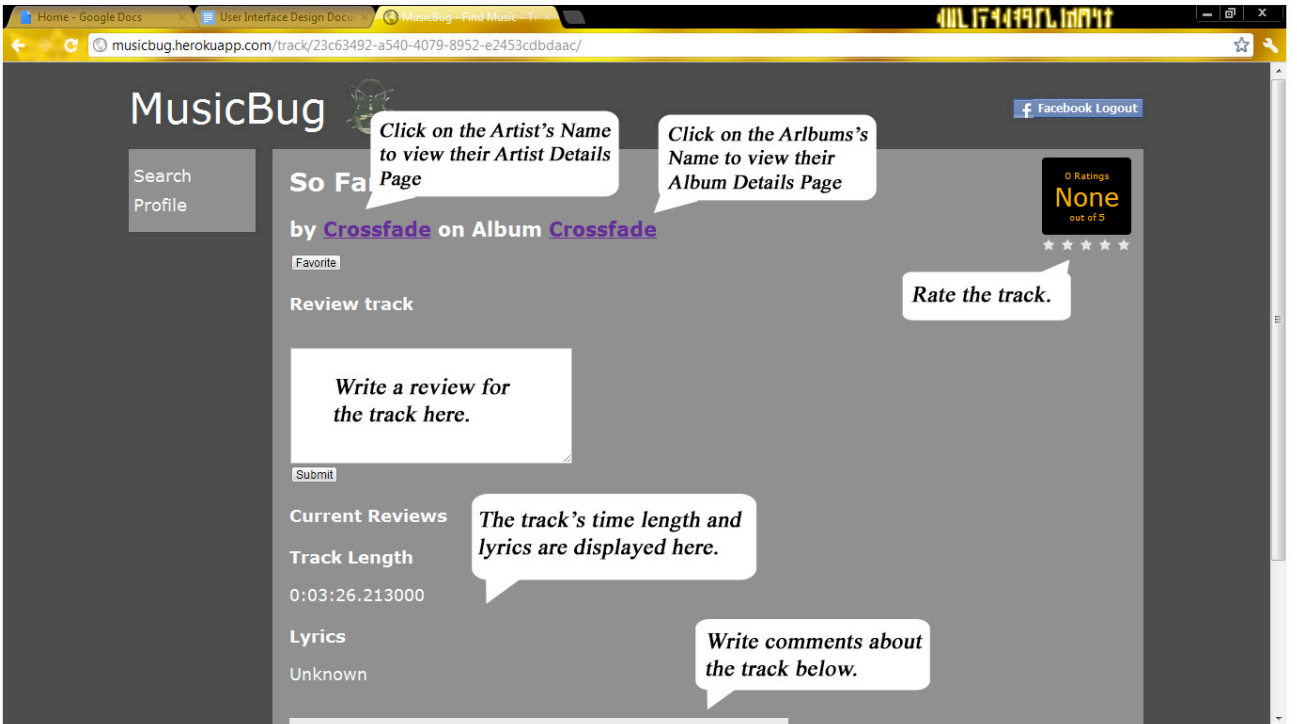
Home - Google Docs
User Interface Design Docu
MusicBug - Find Music - Tr

musicbug.herokuapp.com/track/23c63492-a540-4079-8952-e2453cdbdaac/

MusicBug

Facebook Logout

Search
Profile

So Fa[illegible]

Click on the Artist's Name to view their Artist Details Page

Click on the Arlbums's Name to view their Album Details Page

0 Ratings
None
out of 5

by Crossfade on Album Crossfade

Favorite

Review track

Rate the track.

Write a review for the track here.

Submit

Current Reviews

The track's time length and lyrics are displayed here.

Track Length

0:03:26.213000

Lyrics

Write comments about the track below.

Unknown